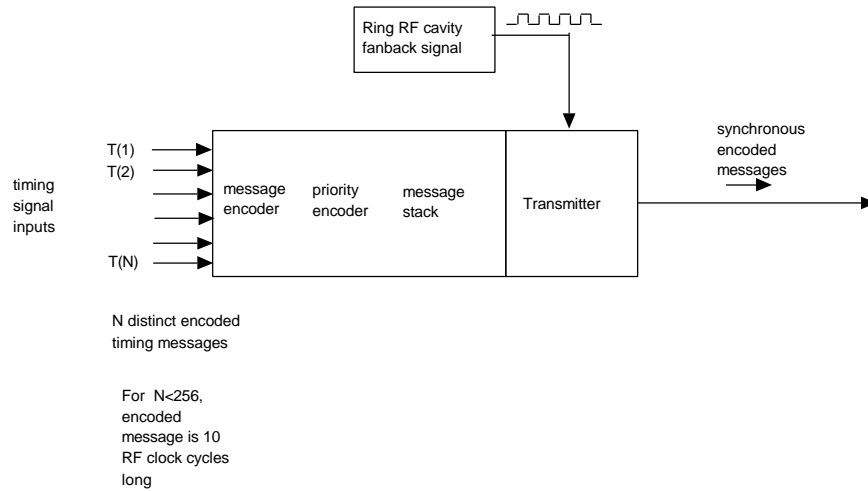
Ring RF cavity fanback signal

timing signal inputs

T(1)
T(2)
T(N)

message encoder
priority encoder
message stack

Transmitter

synchronous encoded messages

N distinct encoded timing messages

For N<256, encoded message is 10 RF clock cycles long